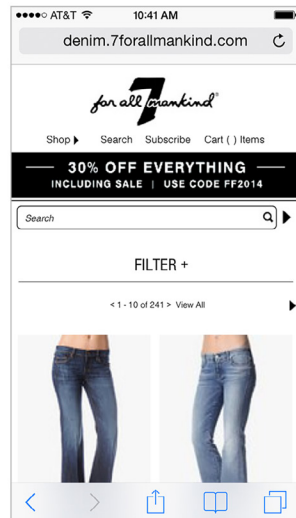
●●●○○ AT&T 10:41 AM

denim.7forallmankind.com

7 for all mankind®

Shop ▸ Search Subscribe Cart ( ) Items

30% OFF EVERYTHING
INCLUDING SALE | USE CODE FF2014

Search

FILTER +

< 1 - 10 of 241 > View All